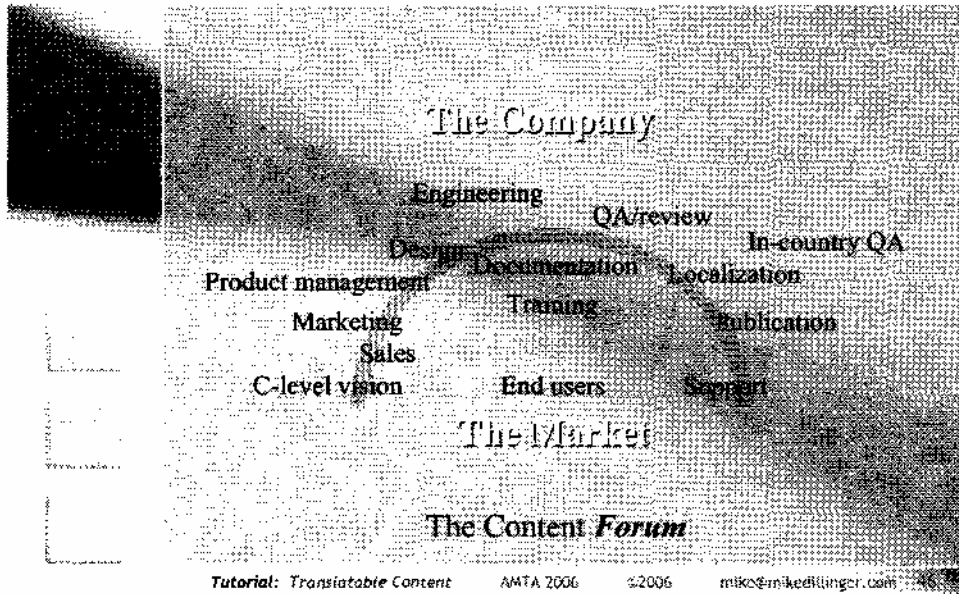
The Company

Engineering
QA/review
In-country QA
Design
Documentation
Localization
Product management
Training
Marketing
Publication
Sales
C-level vision
End users
Support

The Market

The Content *Forum*

*Tutorial:* *Translatable Content* AMTA 2006 ©2006 mike@mikedillinger.com 46